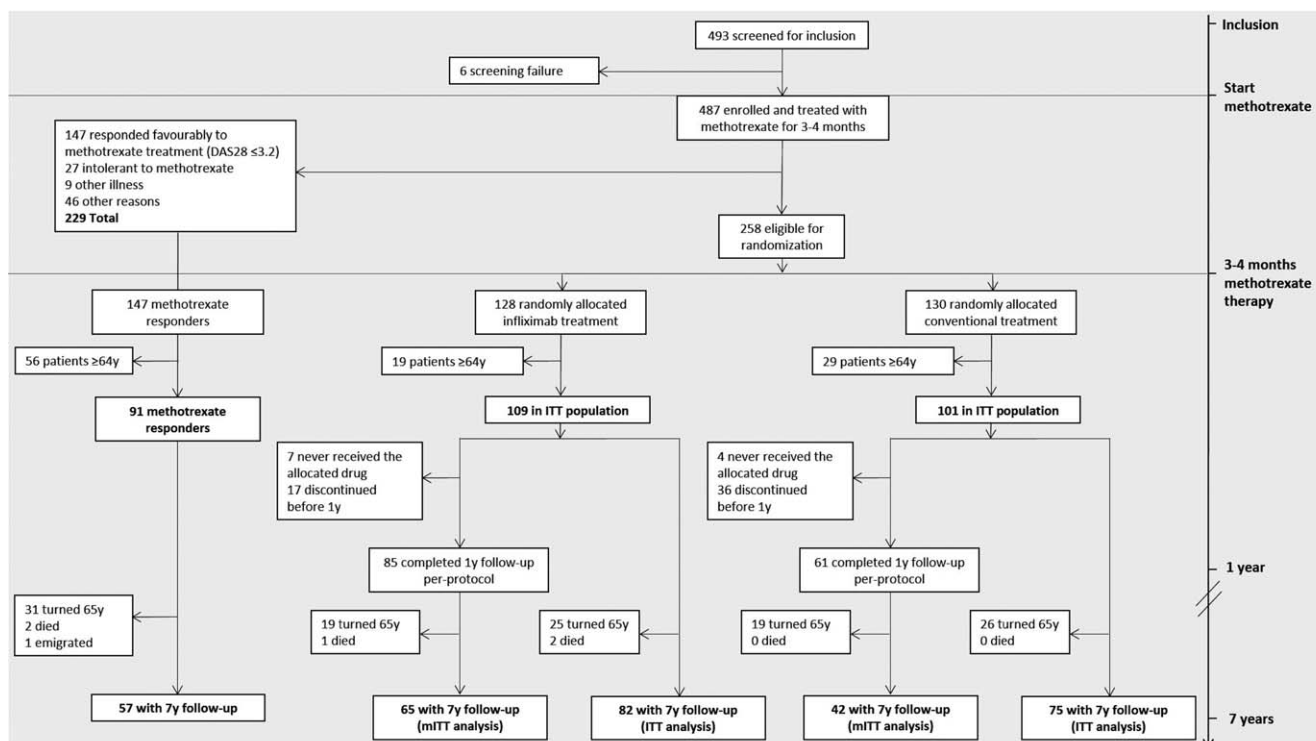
493 screened for inclusion

6 screening failure

Inclusion

Start methotrexate

487 enrolled and treated with methotrexate for 3-4 months

147 responded favourably to methotrexate treatment (DAS28 ≤3.2)
27 intolerant to methotrexate
9 other illness
46 other reasons
**229 Total**

258 eligible for randomization

3-4 months methotrexate therapy

147 methotrexate responders

128 randomly allocated infliximab treatment

130 randomly allocated conventional treatment

56 patients ≥64y

19 patients ≥64y

29 patients ≥64y

**91 methotrexate responders**

**109 in ITT population**

**101 in ITT population**

7 never received the allocated drug
17 discontinued before 1y

4 never received the allocated drug
36 discontinued before 1y

85 completed 1y follow-up per-protocol

61 completed 1y follow-up per-protocol

1 year

31 turned 65y
2 died
1 emigrated

19 turned 65y
1 died

25 turned 65y
2 died

19 turned 65y
0 died

26 turned 65y
0 died

**57 with 7y follow-up**

**65 with 7y follow-up (mITT analysis)**

**82 with 7y follow-up (ITT analysis)**

**42 with 7y follow-up (mITT analysis)**

**75 with 7y follow-up (ITT analysis)**

7 years